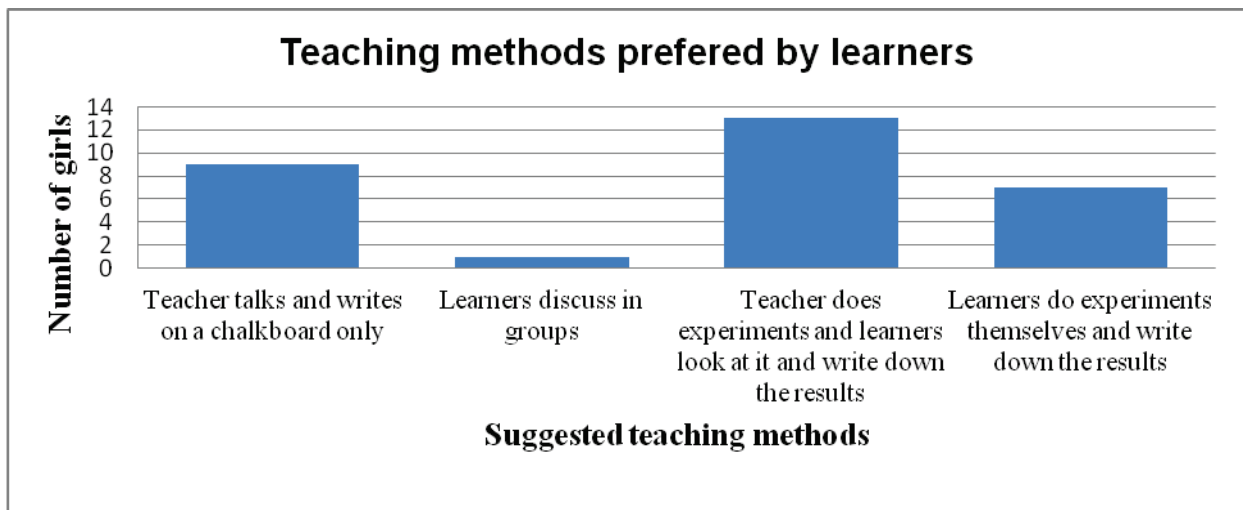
Teaching methods prefered by learners

Number of girls

14
12
10
8
6
4
2
0

Teacher talks and writes on a chalkboard only

Learners discuss in groups

Teacher does experiments and learners look at it and write down the results

Learners do experiments themselves and write down the results

Suggested teaching methods